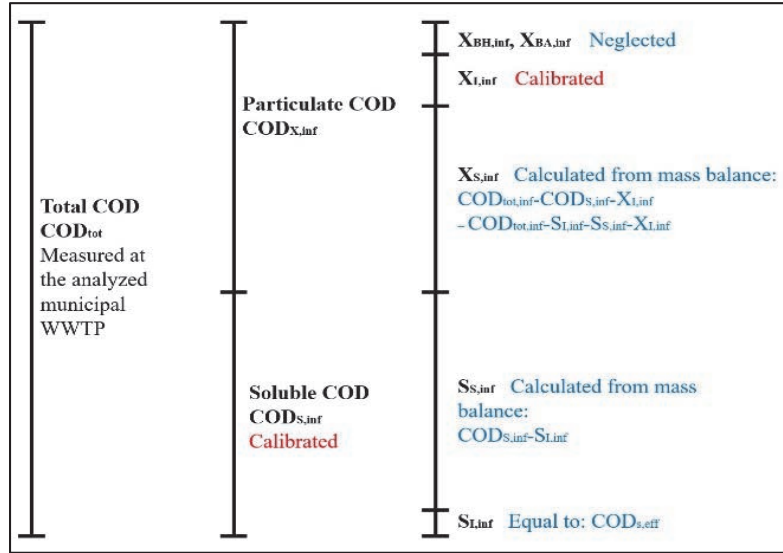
$X_{BH,inf}$, $X_{BA,inf}$ Neglected

$X_{I,inf}$ Calibrated

Particulate COD
$COD_{X,inf}$

$X_{S,inf}$ Calculated from mass balance:
$COD_{tot,inf}$-$COD_{S,inf}$-$X_{I,inf}$
- $COD_{tot,inf}$-$S_{I,inf}$-$S_{S,inf}$-$X_{I,inf}$

Total COD
$COD_{tot}$
Measured at the analyzed municipal WWTP

Soluble COD
$COD_{S,inf}$
Calibrated

$S_{S,inf}$ Calculated from mass balance:
$COD_{S,inf}$-$S_{I,inf}$

$S_{I,inf}$ Equal to: $COD_{s,eff}$